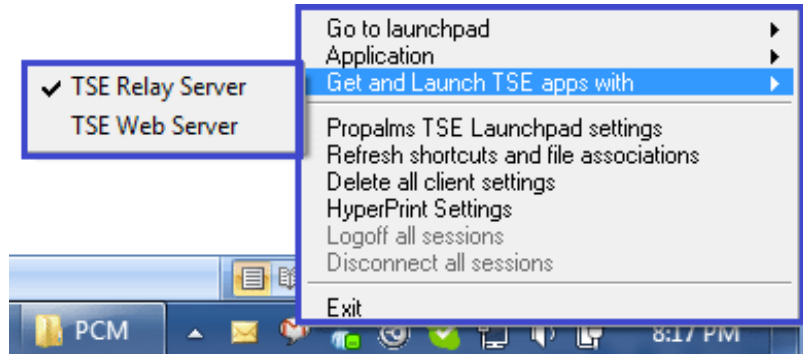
Go to launchpad
Application
Get and Launch TSE apps with

Propalms TSE Launchpad settings
Refresh shortcuts and file associations
Delete all client settings
HyperPrint Settings
Logoff all sessions
Disconnect all sessions

Exit

✓ TSE Relay Server
TSE Web Server

PCM

8:17 PM